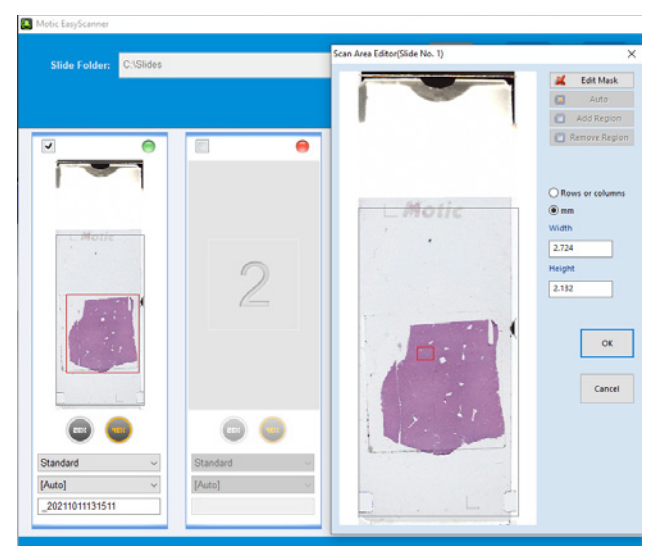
Motic EasyScanner

Slide Folder: C:\Slides

Motic

2

Standard
[Auto]
_20211011131511

Standard
[Auto]

Scan Area Editor(Slide No. 1)

Motic

Edit Mask
Auto
Add Region
Remove Region

Rows or columns
mm
Width
2.724
Height
2.132

OK
Cancel